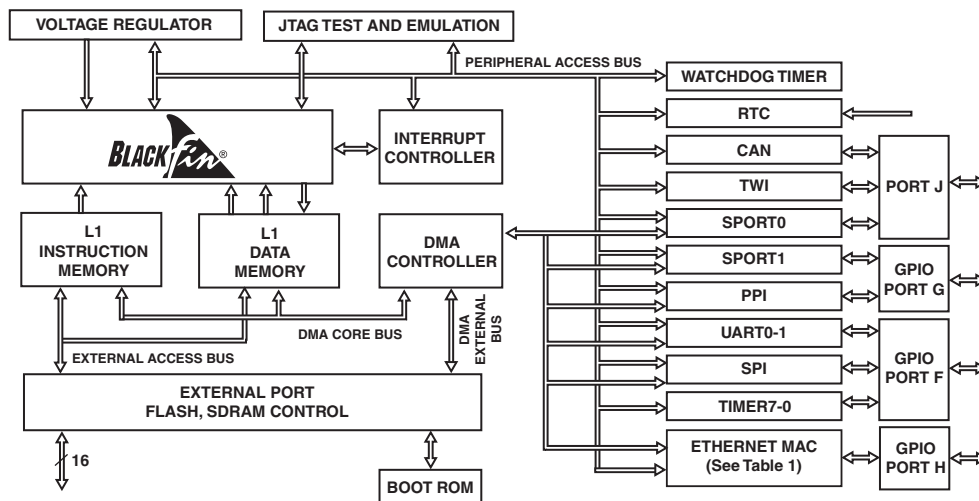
VOLTAGE REGULATOR

JTAG TEST AND EMULATION

PERIPHERAL ACCESS BUS

WATCHDOG TIMER

RTC

BLACKfin®

INTERRUPT CONTROLLER

CAN

TWI

PORT J

SPORT0

L1 INSTRUCTION MEMORY

L1 DATA MEMORY

DMA CONTROLLER

SPORT1

GPIO PORT G

PPI

DMA CORE BUS

DMA EXTERNAL BUS

UART0-1

GPIO PORT F

EXTERNAL ACCESS BUS

SPI

EXTERNAL PORT FLASH, SDRAM CONTROL

TIMER7-0

16

ETHERNET MAC (See Table 1)

GPIO PORT H

BOOT ROM